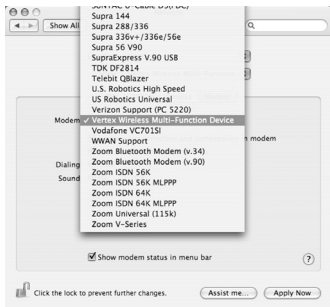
Show All

Supra 144
Supra 288/336
Supra 336v+/336e/56e
Supra 56 V90
SupraExpress V.90 USB
TDK DF2814
Telebit QBlazer
U.S. Robotics High Speed
US Robotics Universal
Verizon Support (PC 5220)
✓ Vertex Wireless Multi-Function Device
Vodafone VC701SI
WWAN Support
Zoom Bluetooth Modem (v.34)
Zoom Bluetooth Modem (v.90)
Zoom ISDN 56K
Zoom ISDN 56K MLPPP
Zoom ISDN 64K
Zoom ISDN 64K MLPPP
Zoom Universal (115k)
Zoom V-Series

Modem

n modem

Dialing

Sound

Show modem status in menu bar

?

Click the lock to prevent further changes.

Assist me...

Apply Now